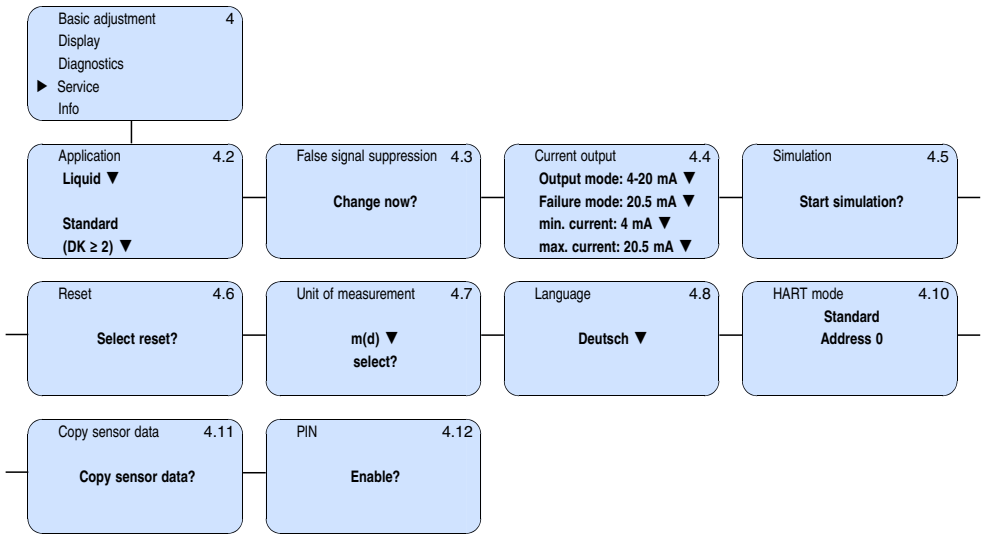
Basic adjustment 4
Display
Diagnostics
▶ Service
Info

Application 4.2
Liquid ▼

Standard
(DK ≥ 2) ▼

False signal suppression 4.3

Change now?

Current output 4.4
Output mode: 4-20 mA ▼
Failure mode: 20.5 mA ▼
min. current: 4 mA ▼
max. current: 20.5 mA ▼

Simulation 4.5

Start simulation?

Reset 4.6

Select reset?

Unit of measurement 4.7

m(d) ▼
select?

Language 4.8

Deutsch ▼

HART mode 4.10
Standard
Address 0

Copy sensor data 4.11

Copy sensor data?

PIN 4.12

Enable?